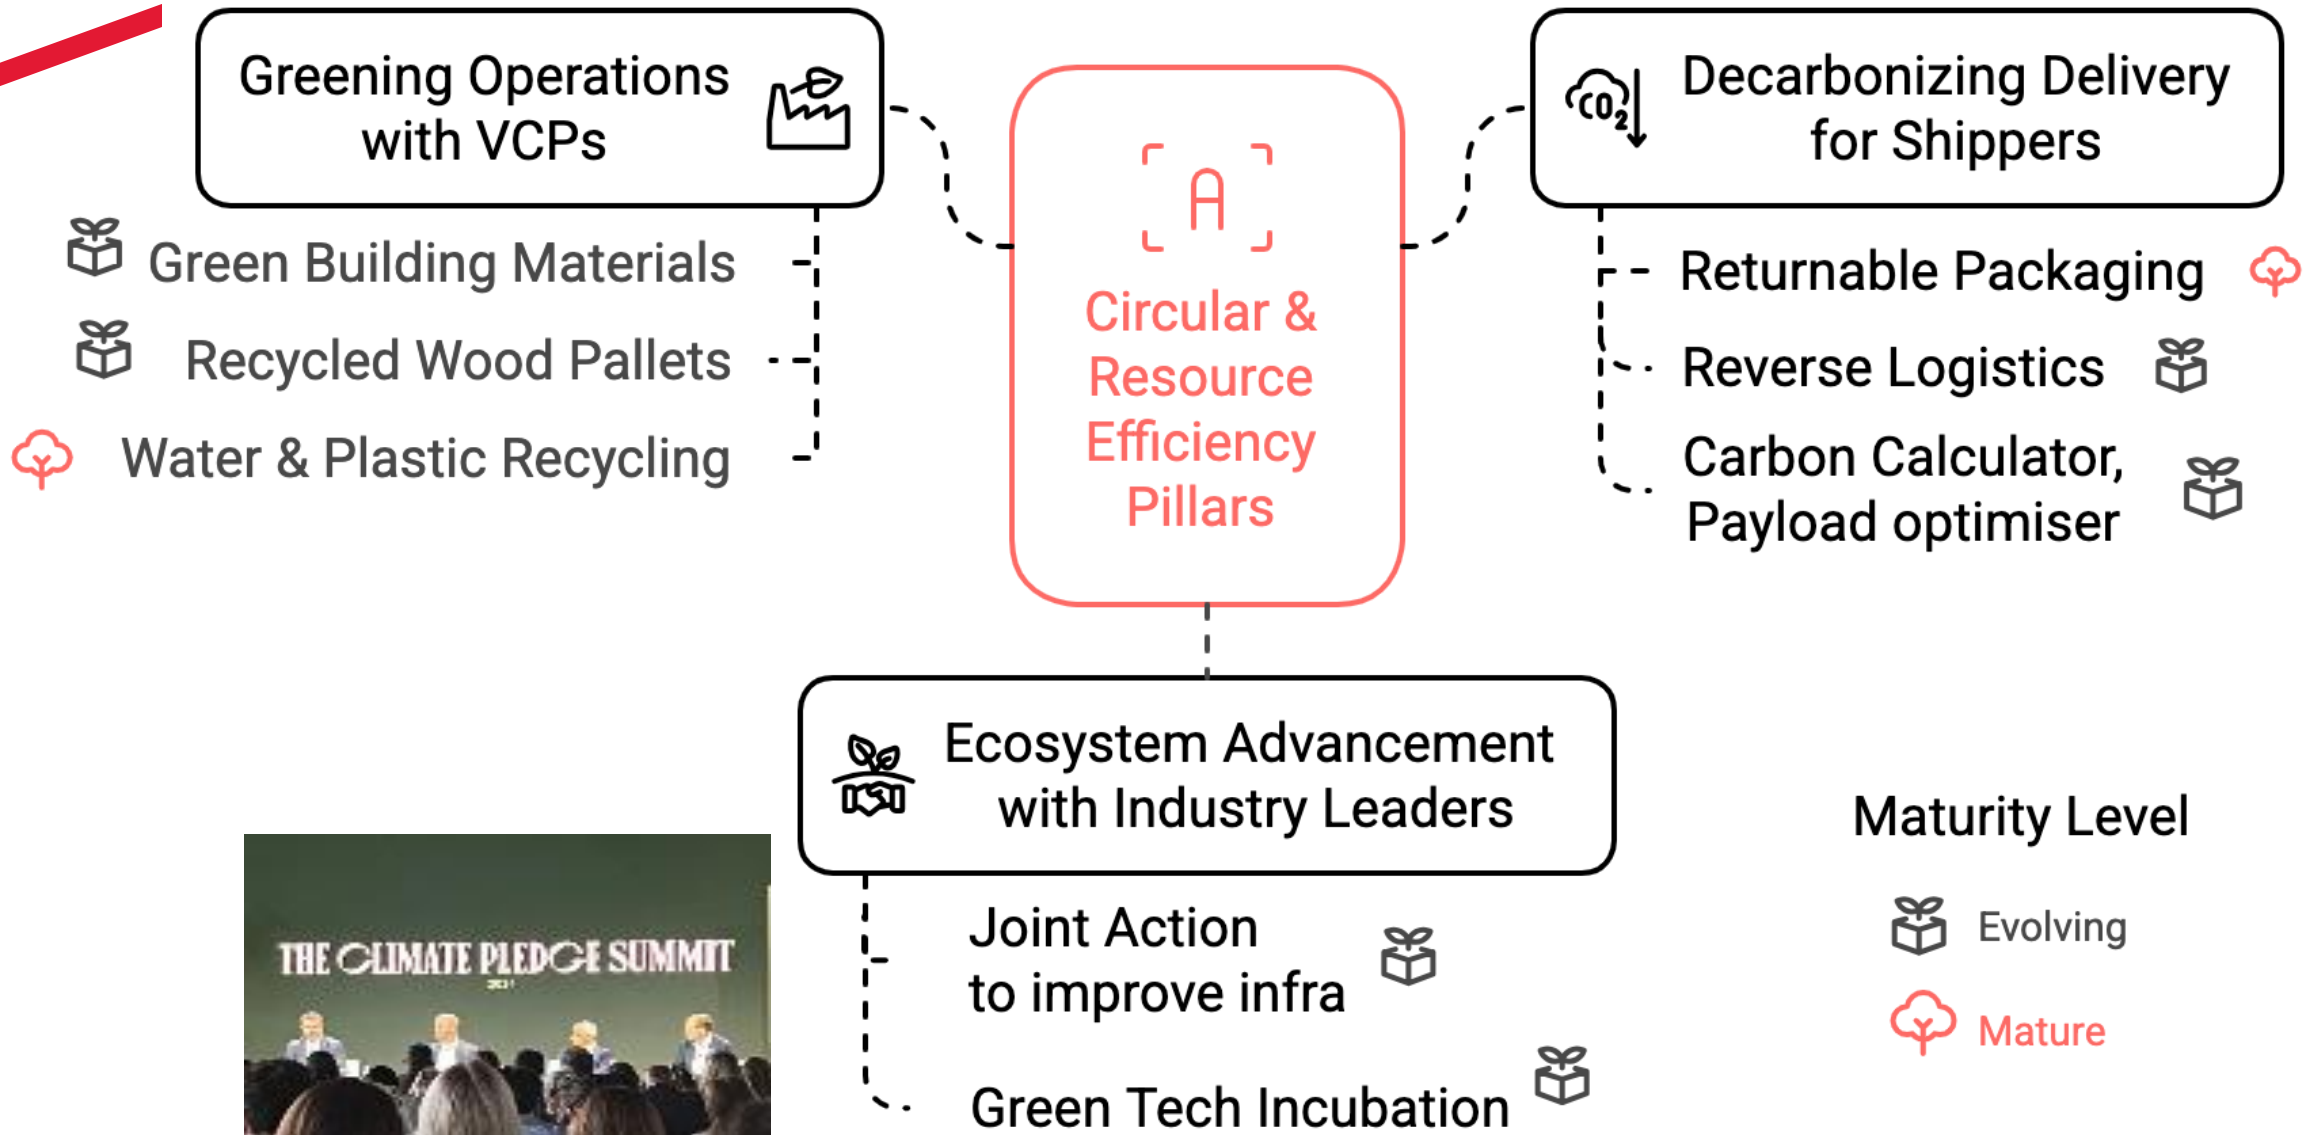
Greening Operations with VCPs

Green Building Materials

Recycled Wood Pallets

Water & Plastic Recycling

A

Circular & Resource Efficiency Pillars

$CO_2$

Decarbonizing Delivery for Shippers

Returnable Packaging

Reverse Logistics

Carbon Calculator, Payload optimiser

Ecosystem Advancement with Industry Leaders

Joint Action to improve infra

Green Tech Incubation

THE CLIMATE PLEDGE SUMMIT

Maturity Level

Evolving

Mature